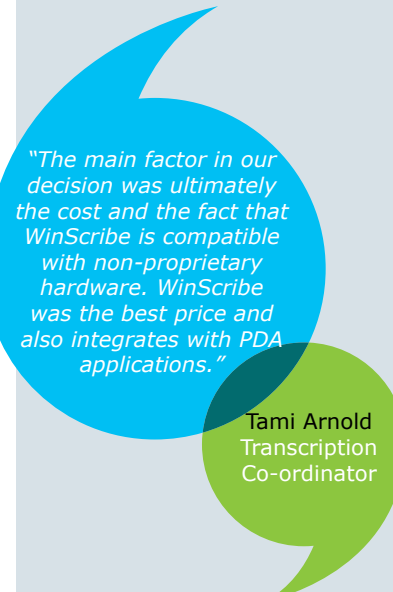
“The main factor in our decision was ultimately the cost and the fact that WinScribe is compatible with non-proprietary hardware. WinScribe was the best price and also integrates with PDA applications.”

Tami Arnold
Transcription Co-ordinator